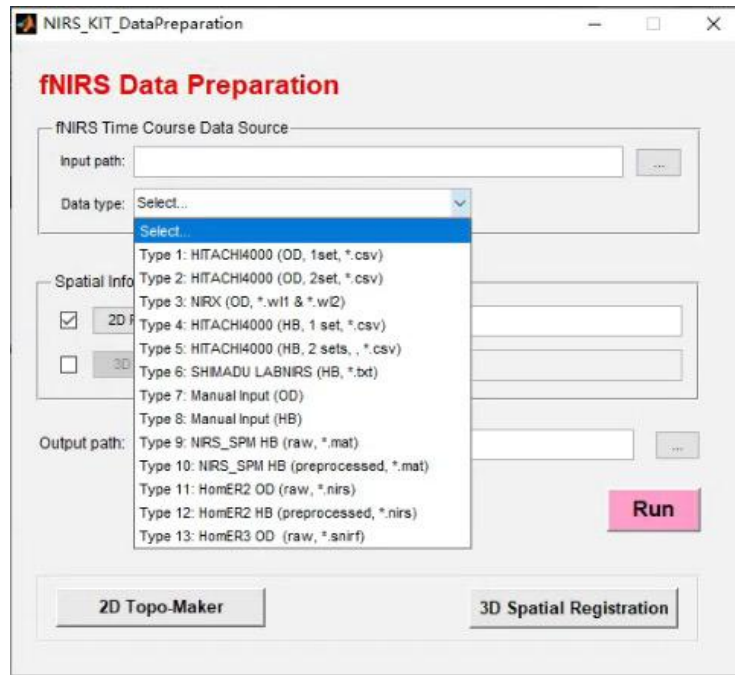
NIRS_KIT_DataPreparation

fNIRS Data Preparation

fNIRS Time Course Data Source

Input path:

...

Data type: Select...

Select...
Type 1: HITACHI4000 (OD, 1set, *.csv)
Type 2: HITACHI4000 (OD, 2set, *.csv)
Type 3: NIRX (OD, *.wl1 & *.wl2)
Type 4: HITACHI4000 (HB, 1 set, *.csv)
Type 5: HITACHI4000 (HB, 2 sets, , *.csv)
Type 6: SHIMADU LABNIRS (HB, *.txt)
Type 7: Manual Input (OD)
Type 8: Manual Input (HB)
Type 9: NIRS_SPM HB (raw, *.mat)
Type 10: NIRS_SPM HB (preprocessed, *.mat)
Type 11: HomER2 OD (raw, *.nirs)
Type 12: HomER2 HB (preprocessed, *.nirs)
Type 13: HomER3 OD (raw, *.snirf)

Spatial Info

2D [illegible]

3D

Output path:

...

Run

2D Topo-Maker

3D Spatial Registration